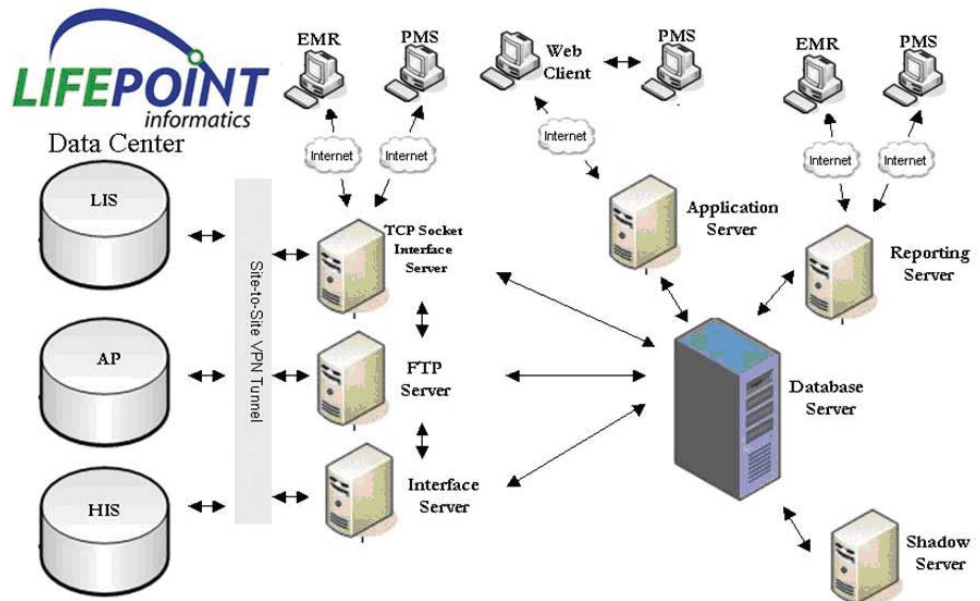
LIFEPOINT informatics

Data Center

LIS

AP

HIS

Site-to-Site VPN Tunnel

EMR

PMS

Internet

Internet

TCP Socket Interface Server

FTP Server

Interface Server

Web Client

PMS

Internet

Application Server

EMR

PMS

Internet

Internet

Reporting Server

Database Server

Shadow Server